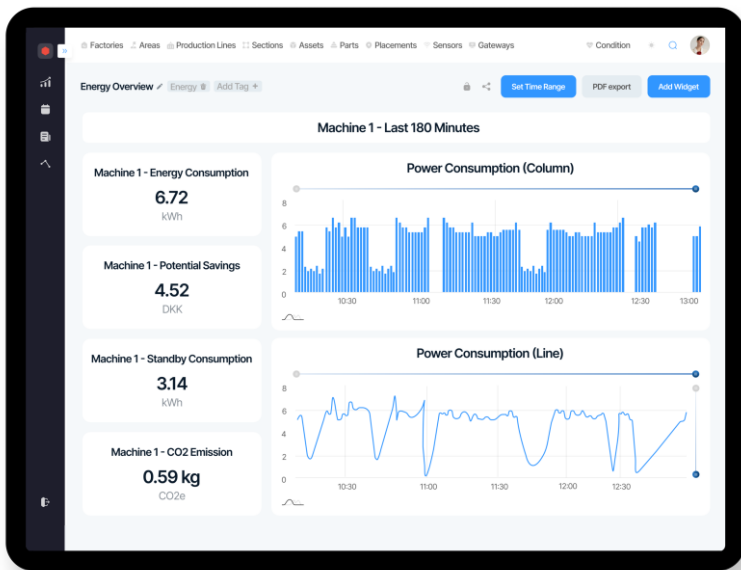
Factories Areas Production Lines Sections Assets Parts Placements Sensors Gateways Condition

Energy Overview Energy Add Tag +

Set Time Range PDF export Add Widget

Machine 1 - Last 180 Minutes

Machine 1 - Energy Consumption
6.72
kWh

Machine 1 - Potential Savings
4.52
DKK

Machine 1 - Standby Consumption
3.14
kWh

Machine 1 - CO2 Emission
0.59 kg
CO2e

Power Consumption (Column)

8
6
4
2
0
10:30 11:00 11:30 12:00 12:30 13:00

Power Consumption (Line)

8
6
4
2
0
10:30 11:00 11:30 12:00 12:30